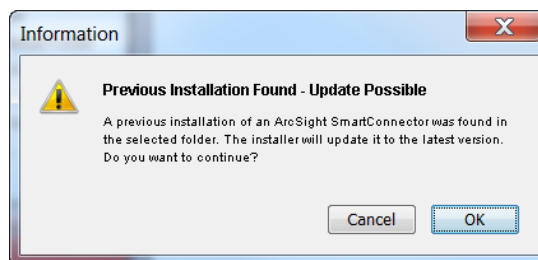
Information

Previous Installation Found - Update Possible

A previous installation of an ArcSight SmartConnector was found in the selected folder. The installer will update it to the latest version. Do you want to continue?

Cancel OK